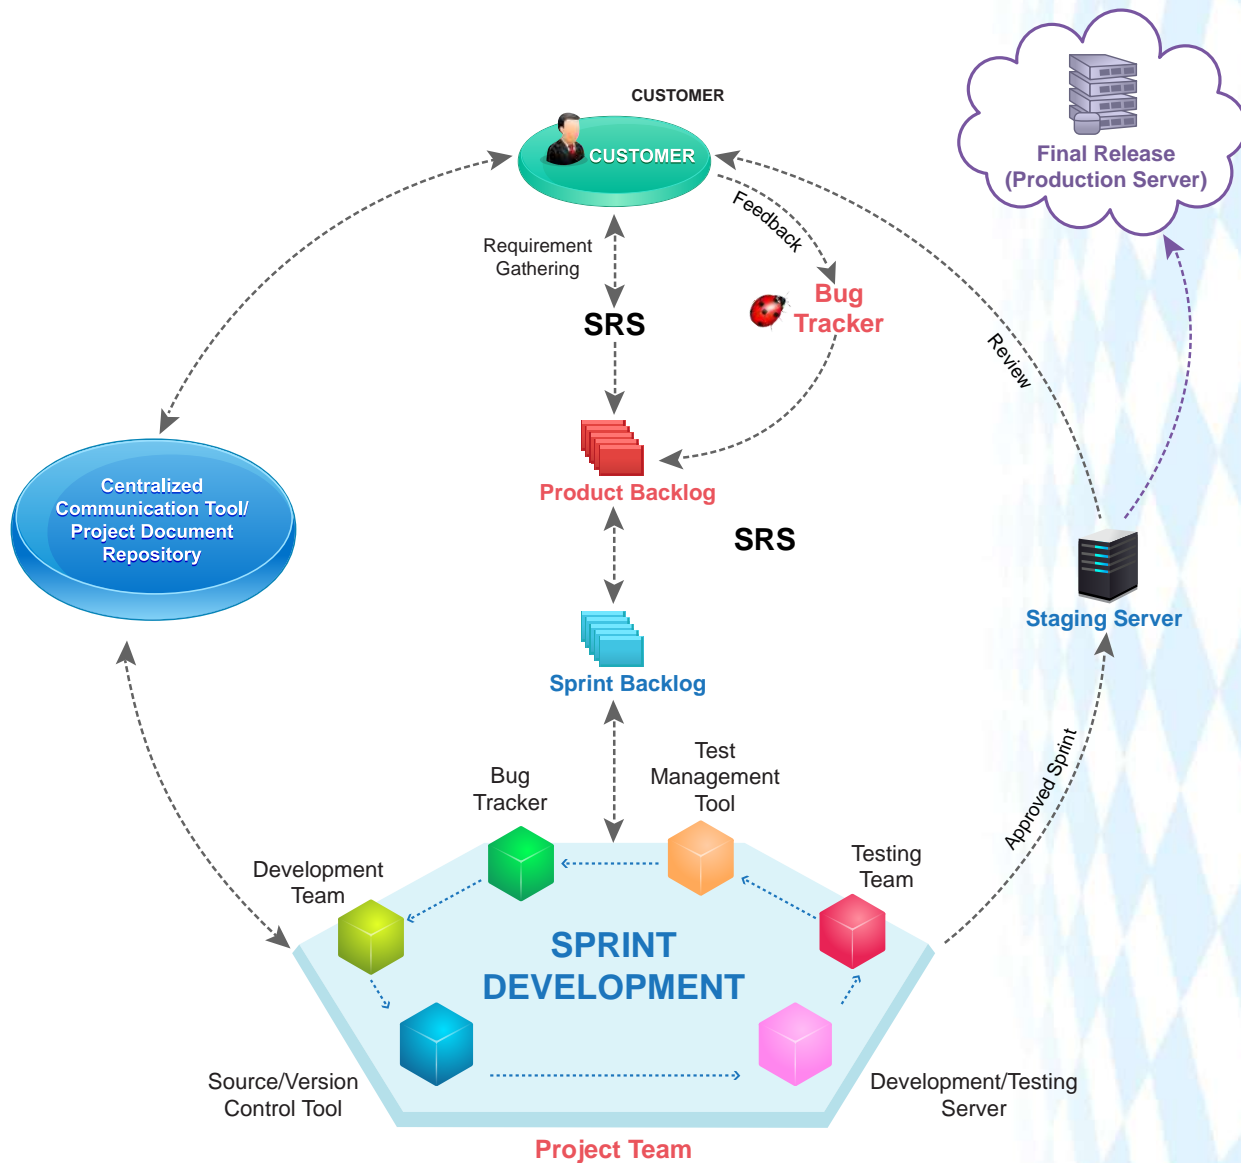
CUSTOMER

CUSTOMER

Final Release (Production Server)

Requirement Gathering

Feedback

Bug Tracker

SRS

Review

Product Backlog

SRS

Centralized Communication Tool/ Project Document Repository

Staging Server

Sprint Backlog

Test Management Tool

Bug Tracker

Approved Sprint

Testing Team

Development Team

SPRINT DEVELOPMENT

Source/Version Control Tool

Development/Testing Server

Project Team